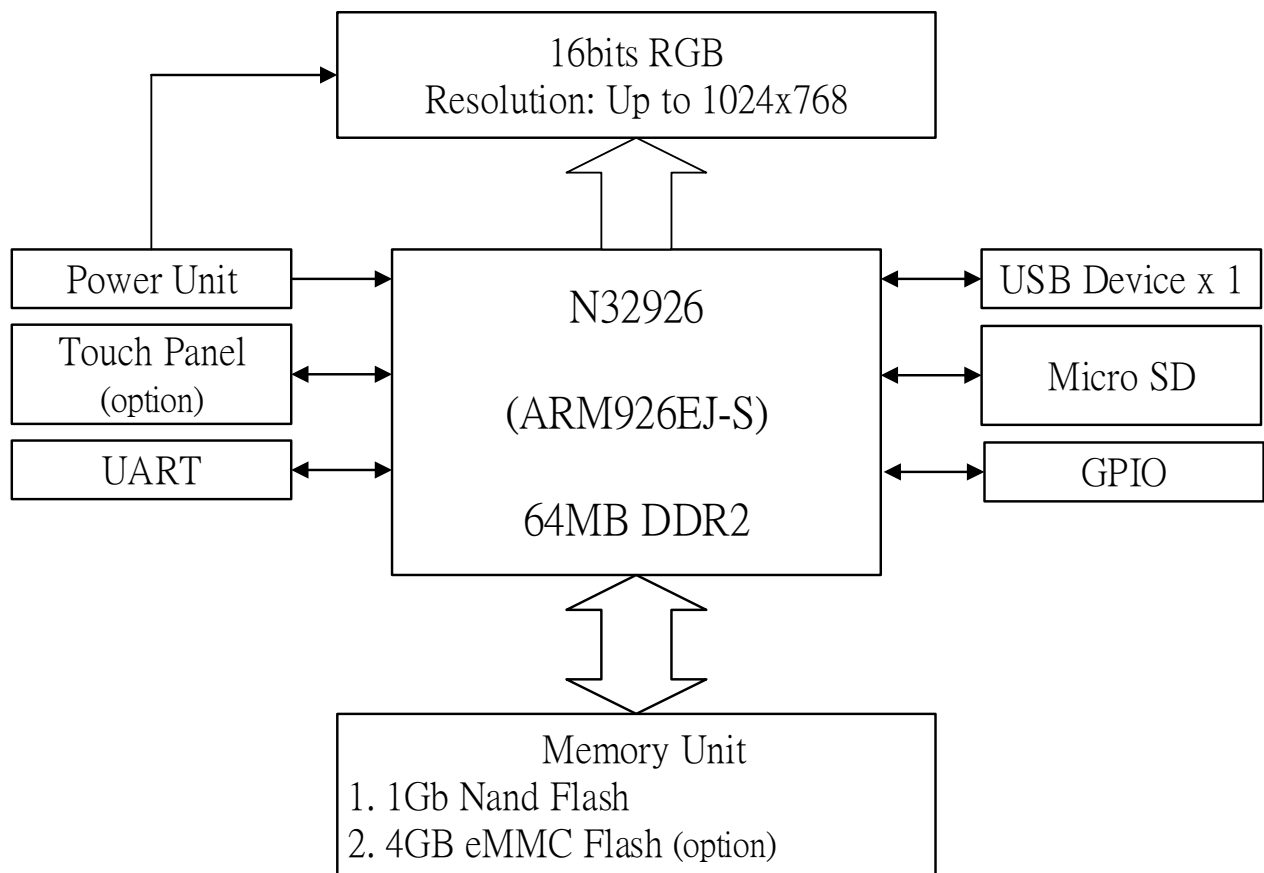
16bits RGB
Resolution: Up to 1024x768

Power Unit

Touch Panel
(option)

UART

N32926

(ARM926EJ-S)

64MB DDR2

USB Device x 1

Micro SD

GPIO

Memory Unit
1. 1Gb Nand Flash
2. 4GB eMMC Flash (option)